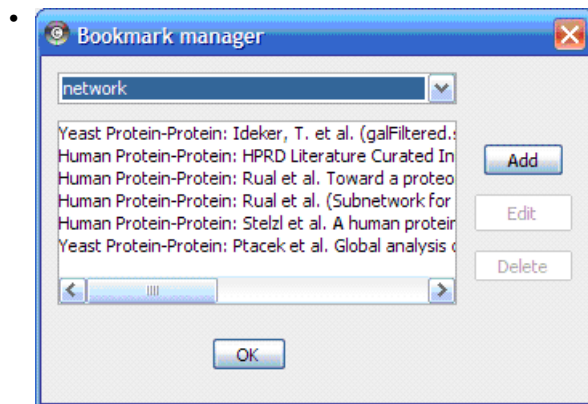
•

Bookmark manager

network

Yeast Protein-Protein: Ideker, T. et al. (galFiltered.s
Human Protein-Protein: HPRD Literature Curated In
Human Protein-Protein: Rual et al. Toward a proteo
Human Protein-Protein: Rual et al. (Subnetwork for
Human Protein-Protein: Stelzl et al. A human protein
Yeast Protein-Protein: Ptacek et al. Global analysis

Add

Edit

Delete

OK